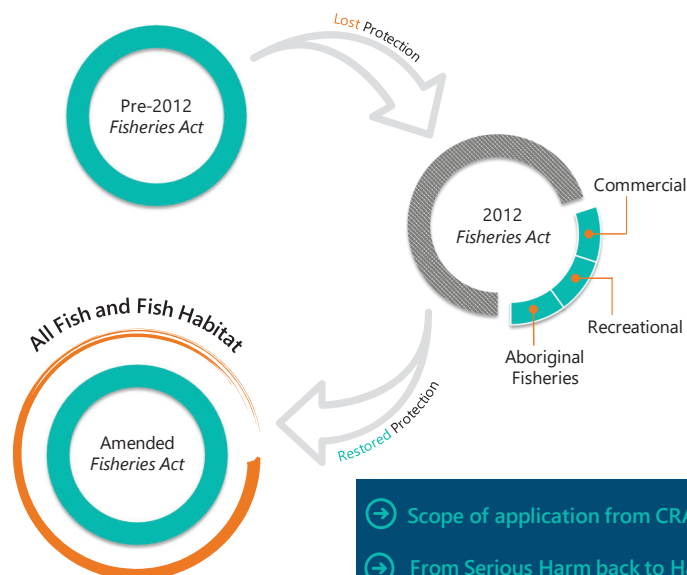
Lost Protection

Pre-2012 *Fisheries Act*

2012 *Fisheries Act*

Commercial

Recreational

Aboriginal Fisheries

All Fish and Fish Habitat

Amended *Fisheries Act*

Restored Protection

Scope of application from CR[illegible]

From Serious Harm back to H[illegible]